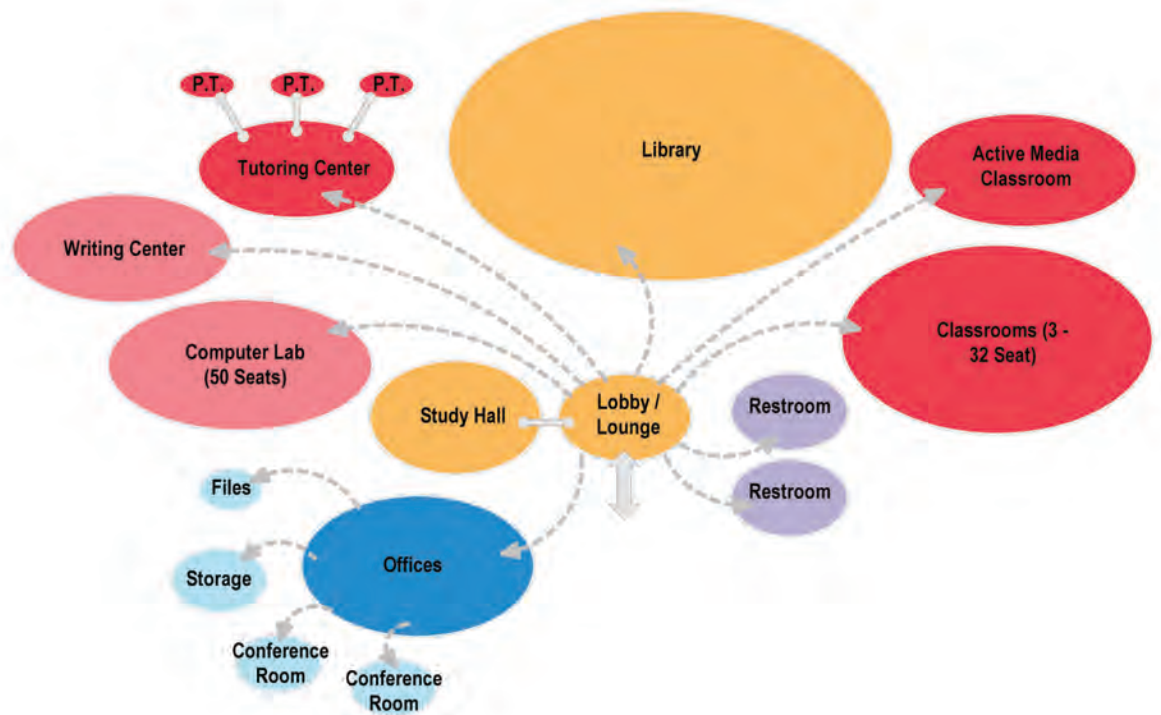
P.T.
P.T.
P.T.
Tutoring Center
Library
Active Media Classroom
Writing Center
Classrooms (3 - 32 Seat)
Computer Lab (50 Seats)
Study Hall
Lobby / Lounge
Restroom
Restroom
Files
Offices
Storage
Conference Room
Conference Room